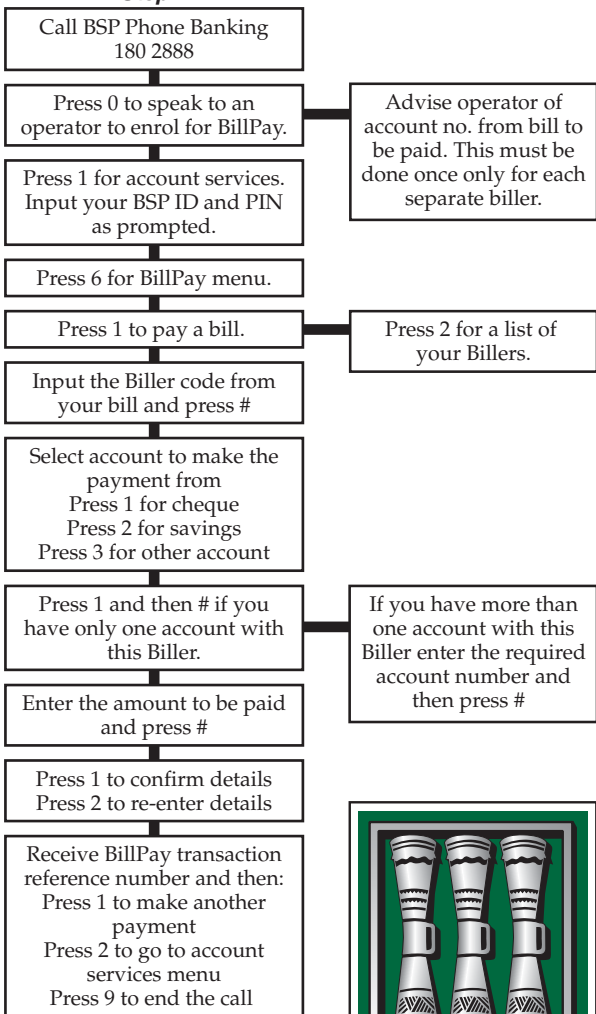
Call BSP Phone Banking 180 2888

Press 0 to speak to an operator to enrol for BillPay.

Advise operator of account no. from bill to be paid. This must be done once only for each separate biller.

Press 1 for account services. Input your BSP ID and PIN as prompted.

Press 6 for BillPay menu.

Press 1 to pay a bill.

Press 2 for a list of your Billers.

Input the Biller code from your bill and press #

Select account to make the payment from
Press 1 for cheque
Press 2 for savings
Press 3 for other account

Press 1 and then # if you have only one account with this Biller.

If you have more than one account with this Biller enter the required account number and then press #

Enter the amount to be paid and press #

Press 1 to confirm details
Press 2 to re-enter details

Receive BillPay transaction reference number and then:
Press 1 to make another payment
Press 2 to go to account services menu
Press 9 to end the call